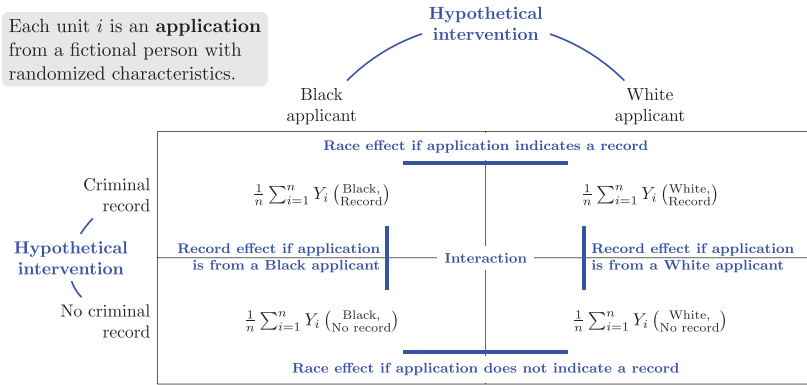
Each unit $i$ is an **application** from a fictional person with randomized characteristics.

Hypothetical intervention

Black applicant

White applicant

Race effect if application indicates a record

Criminal record

$\frac{1}{n}\sum_{i=1}^{n} Y_i\binom{\text{Black,}}{\text{Record}}$

$\frac{1}{n}\sum_{i=1}^{n} Y_i\binom{\text{White,}}{\text{Record}}$

Hypothetical intervention

Record effect if application is from a Black applicant

Interaction

Record effect if application is from a White applicant

No criminal record

$\frac{1}{n}\sum_{i=1}^{n} Y_i\binom{\text{Black,}}{\text{No record}}$

$\frac{1}{n}\sum_{i=1}^{n} Y_i\binom{\text{White,}}{\text{No record}}$

Race effect if application does not indicate a record